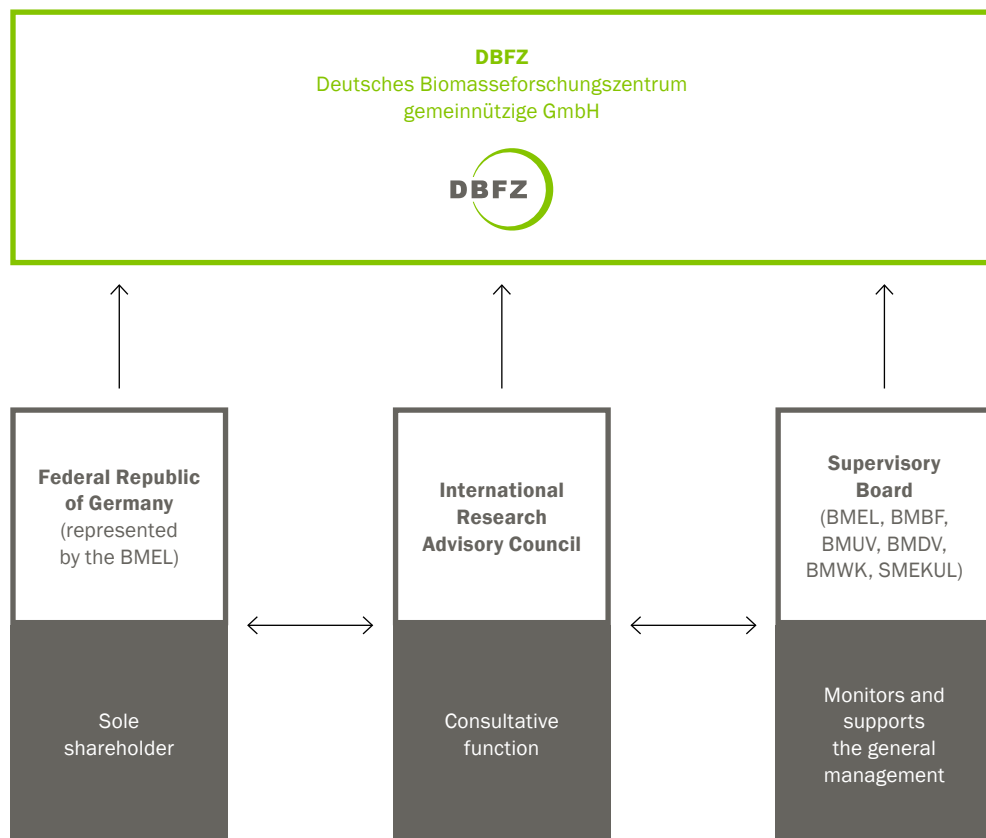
DBFZ
Deutsches Biomasseforschungszentrum
gemeinnützige GmbH

DBFZ

Federal Republic of Germany
(represented by the BMEL)

Sole shareholder

International Research Advisory Council

Consultative function

Supervisory Board
(BMEL, BMBF, BMUV, BMDV, BMWK, SMEKUL)

Monitors and supports the general management